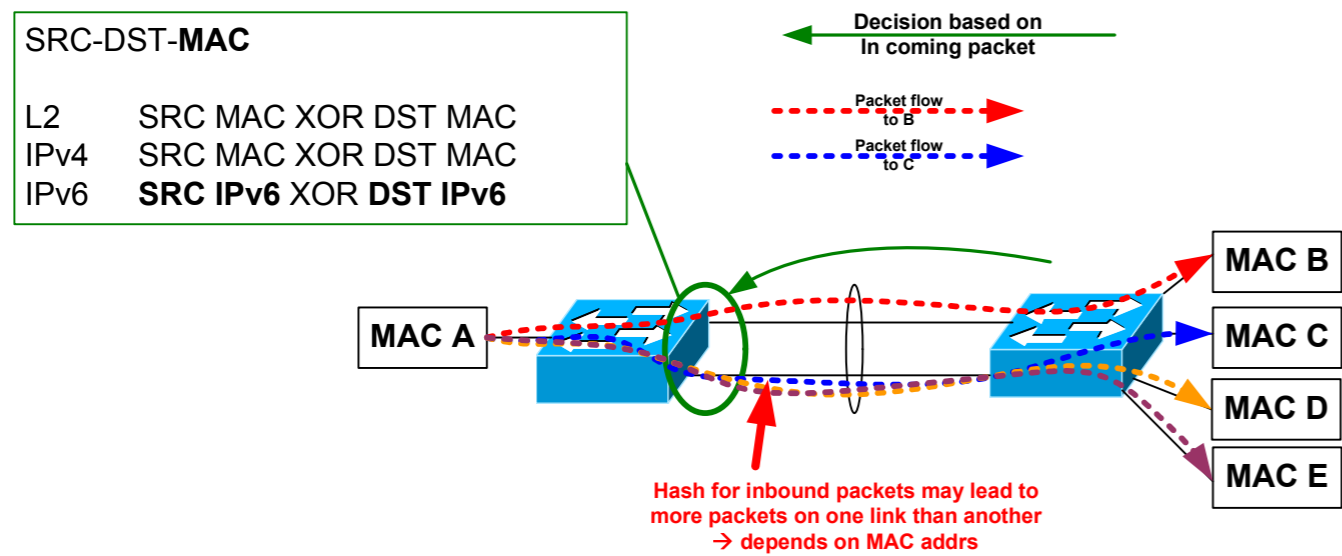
SRC-DST-**MAC**

| | |
|---|---|
| L2 | SRC MAC XOR DST MAC |
| IPv4 | SRC MAC XOR DST MAC |
| IPv6 | **SRC IPv6** XOR **DST IPv6** |

Decision based on In coming packet

Packet flow to B

Packet flow to C

MAC A

MAC B

MAC C

MAC D

MAC E

Hash for inbound packets may lead to more packets on one link than another → depends on MAC addrs